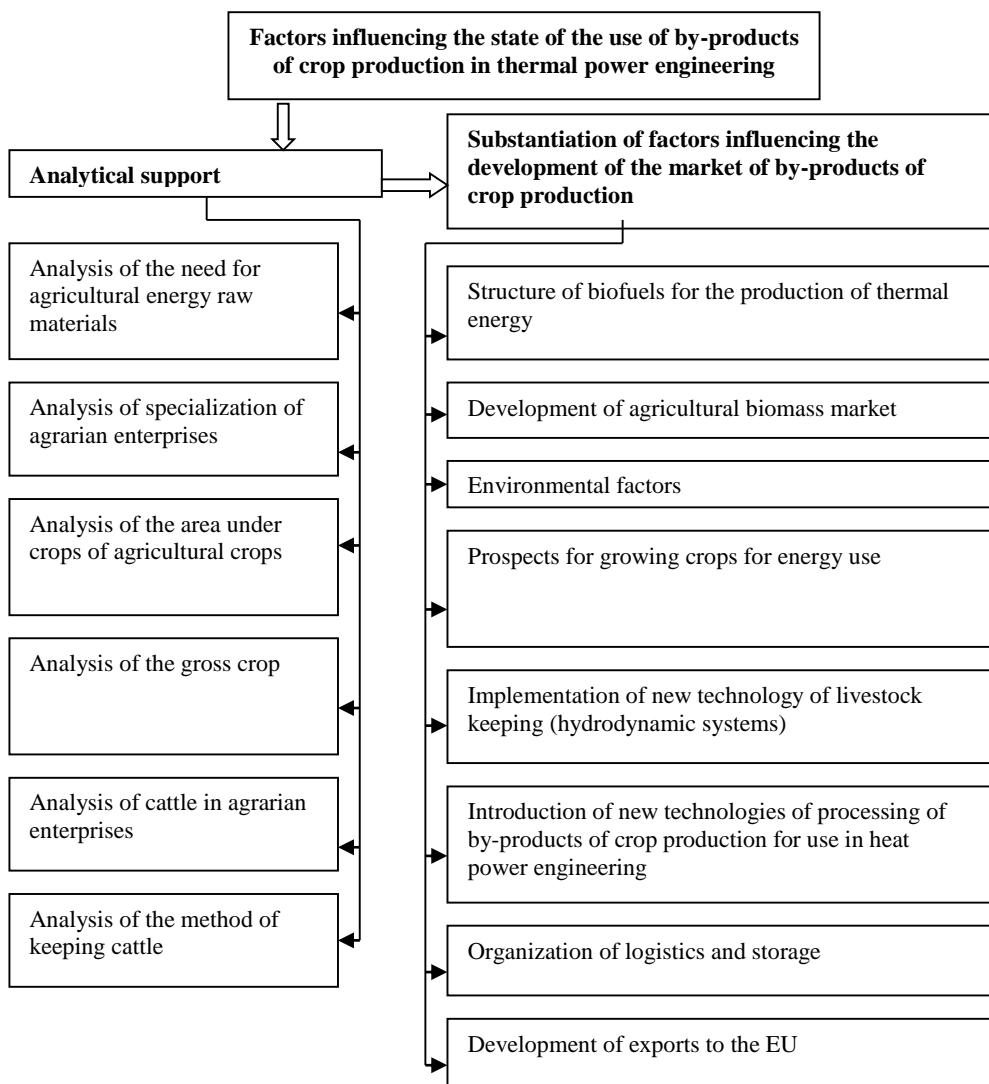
**Factors influencing the state of the use of by-products of crop production in thermal power engineering**

**Analytical support**

**Substantiation of factors influencing the development of the market of by-products of crop production**

Analysis of the need for agricultural energy raw materials

Analysis of specialization of agrarian enterprises

Analysis of the area under crops of agricultural crops

Analysis of the gross crop

Analysis of cattle in agrarian enterprises

Analysis of the method of keeping cattle

Structure of biofuels for the production of thermal energy

Development of agricultural biomass market

Environmental factors

Prospects for growing crops for energy use

Implementation of new technology of livestock keeping (hydrodynamic systems)

Introduction of new technologies of processing of by-products of crop production for use in heat power engineering

Organization of logistics and storage

Development of exports to the EU